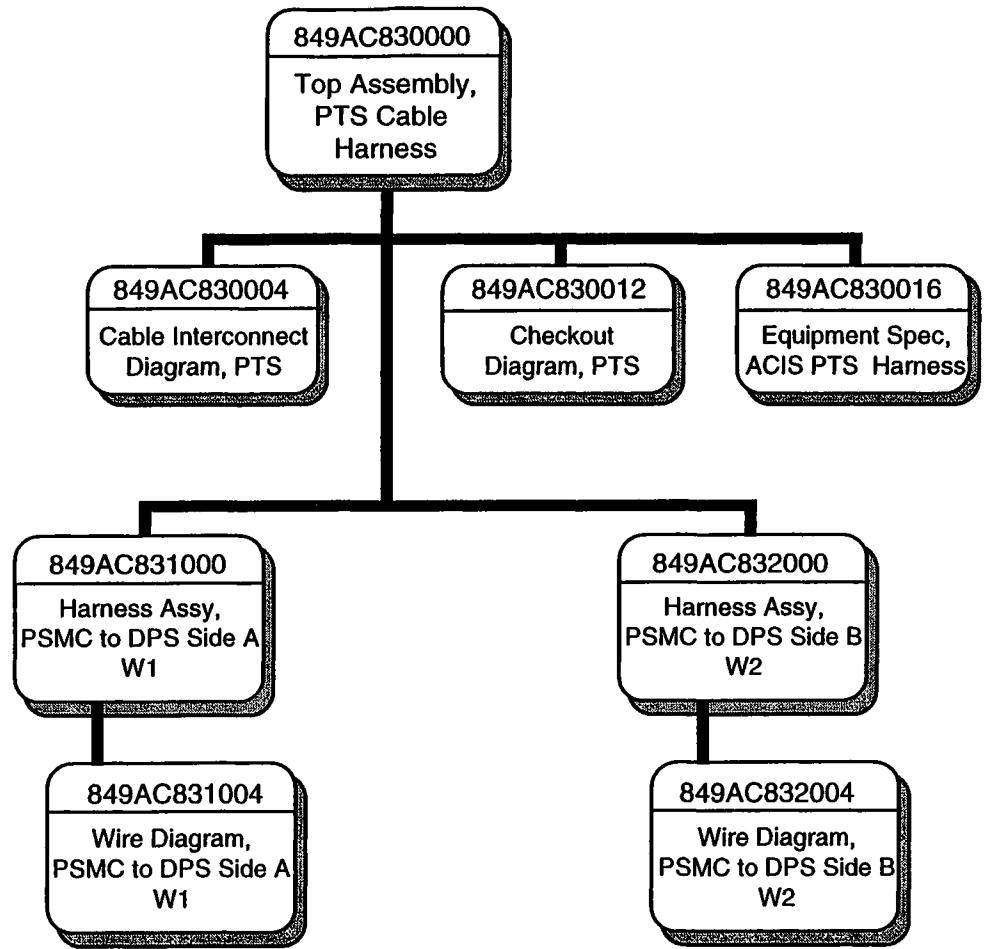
849AC830000
Top Assembly, PTS Cable Harness

849AC830004
Cable Interconnect Diagram, PTS

849AC830012
Checkout Diagram, PTS

849AC830016
Equipment Spec, ACIS PTS Harness

849AC831000
Harness Assy, PSMC to DPS Side A W1

849AC832000
Harness Assy, PSMC to DPS Side B W2

849AC831004
Wire Diagram, PSMC to DPS Side A W1

849AC832004
Wire Diagram, PSMC to DPS Side B W2